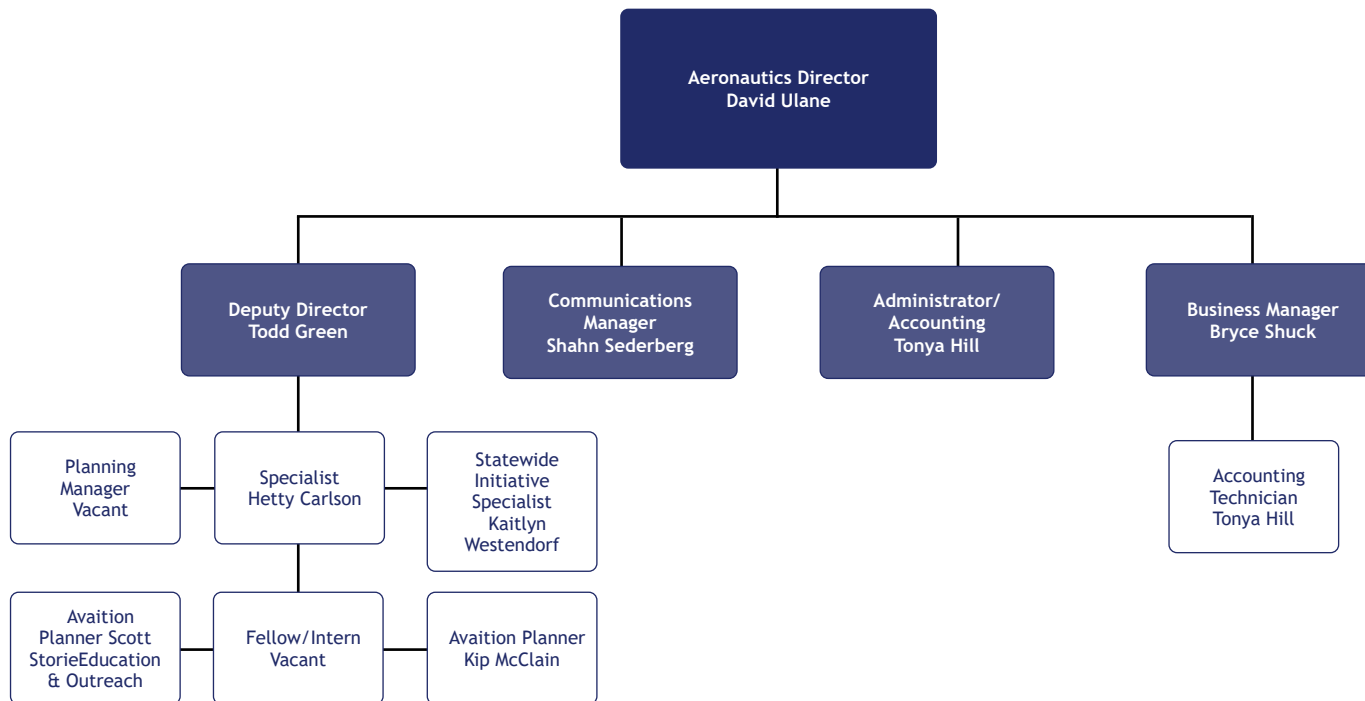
Aeronautics Director
David Ulane

Deputy Director
Todd Green

Communications Manager
Shahn Sederberg

Administrator/ Accounting
Tonya Hill

Business Manager
Bryce Shuck

Planning Manager
Vacant

Specialist
Hetty Carlson

Statewide Initiative Specialist
Kaitlyn Westendorf

Accounting Technician
Tonya Hill

Avaition Planner Scott StorieEducation & Outreach

Fellow/Intern
Vacant

Avaition Planner
Kip McClain